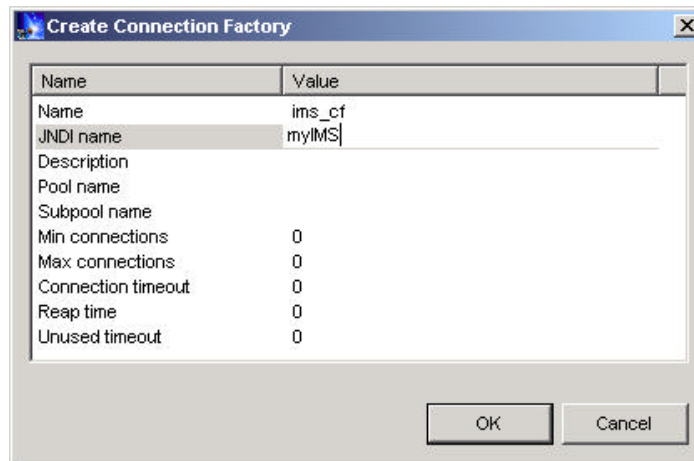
Create Connection Factory

| Name | Value |
|---|---|
| Name | ims_cf |
| JNDI name | myIMS |
| Description | |
| Pool name | |
| Subpool name | |
| Min connections | 0 |
| Max connections | 0 |
| Connection timeout | 0 |
| Reap time | 0 |
| Unused timeout | 0 |

OK Cancel